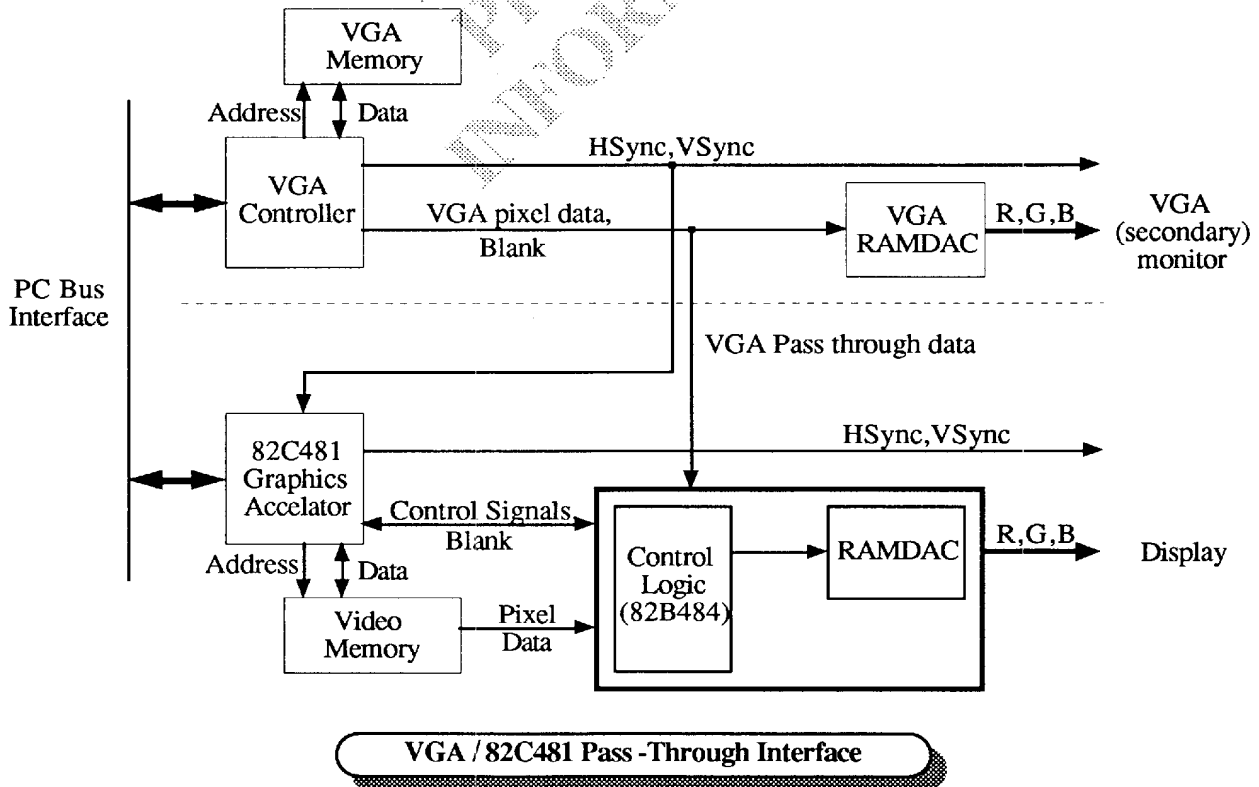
VGA Memory

Address

Data

HSync,VSync

VGA Controller

VGA pixel data, Blank

VGA RAMDAC

R,G,B

VGA (secondary) monitor

PC Bus Interface

VGA Pass through data

82C481 Graphics Accelator

HSync,VSync

Control Signals, Blank

Control Logic (82B484)

RAMDAC

R,G,B

Display

Address

Data

Video Memory

Pixel Data

VGA / 82C481 Pass -Through Interface